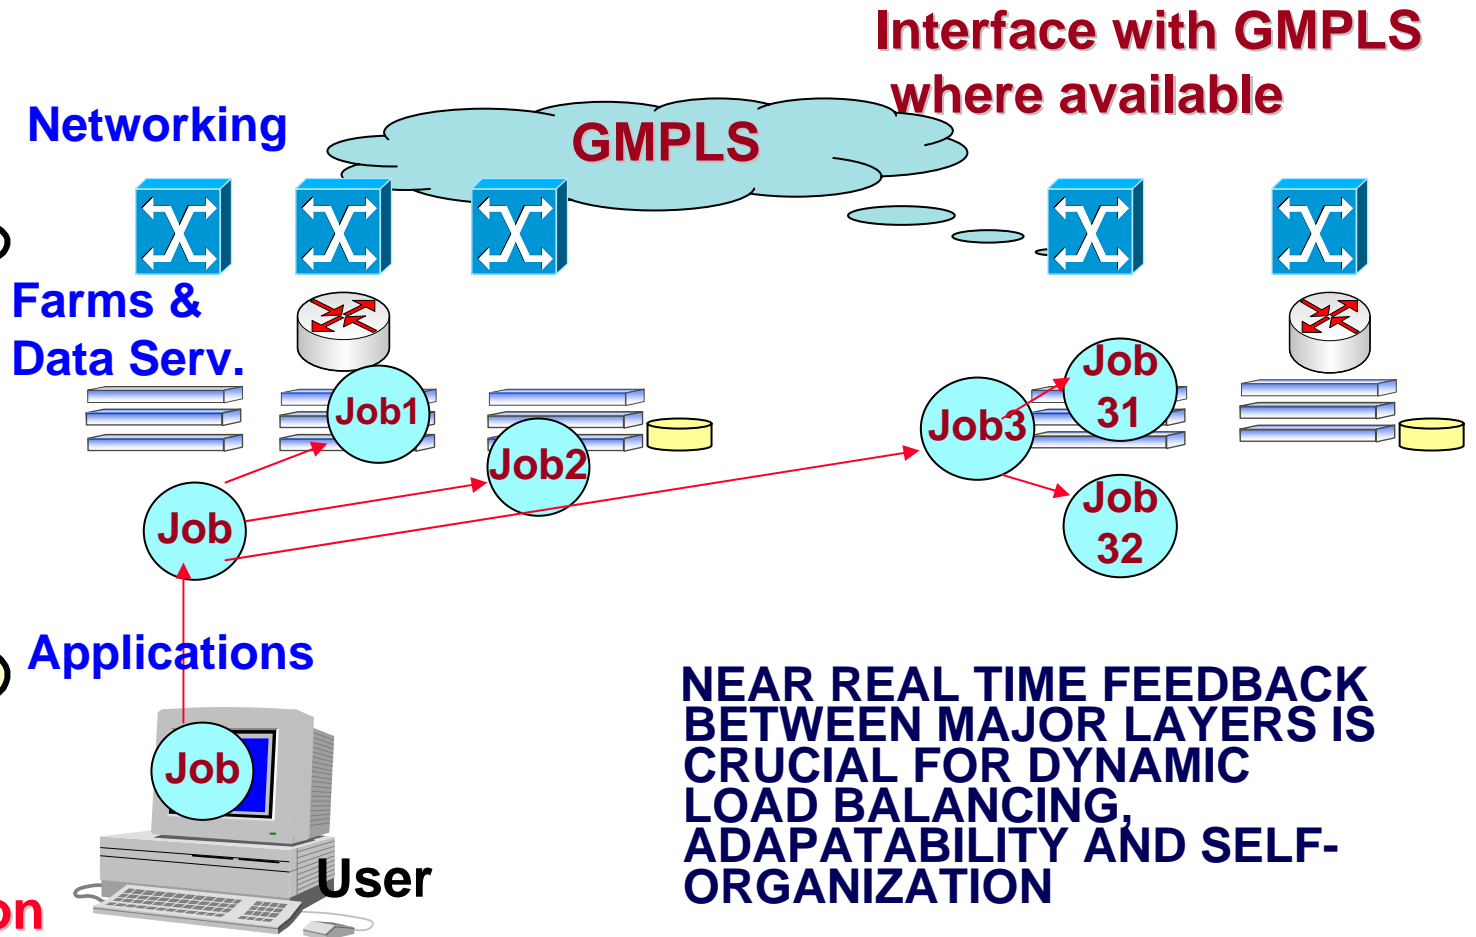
Interface with GMPLS where available

Networking

GMPLS

Farms & Data Serv.

Job1

Job2

Job3

Job 31

Job 32

Job

Applications

Job

User

on

NEAR REAL TIME FEEDBACK BETWEEN MAJOR LAYERS IS CRUCIAL FOR DYNAMIC LOAD BALANCING, ADAPATABILITY AND SELF-ORGANIZATION